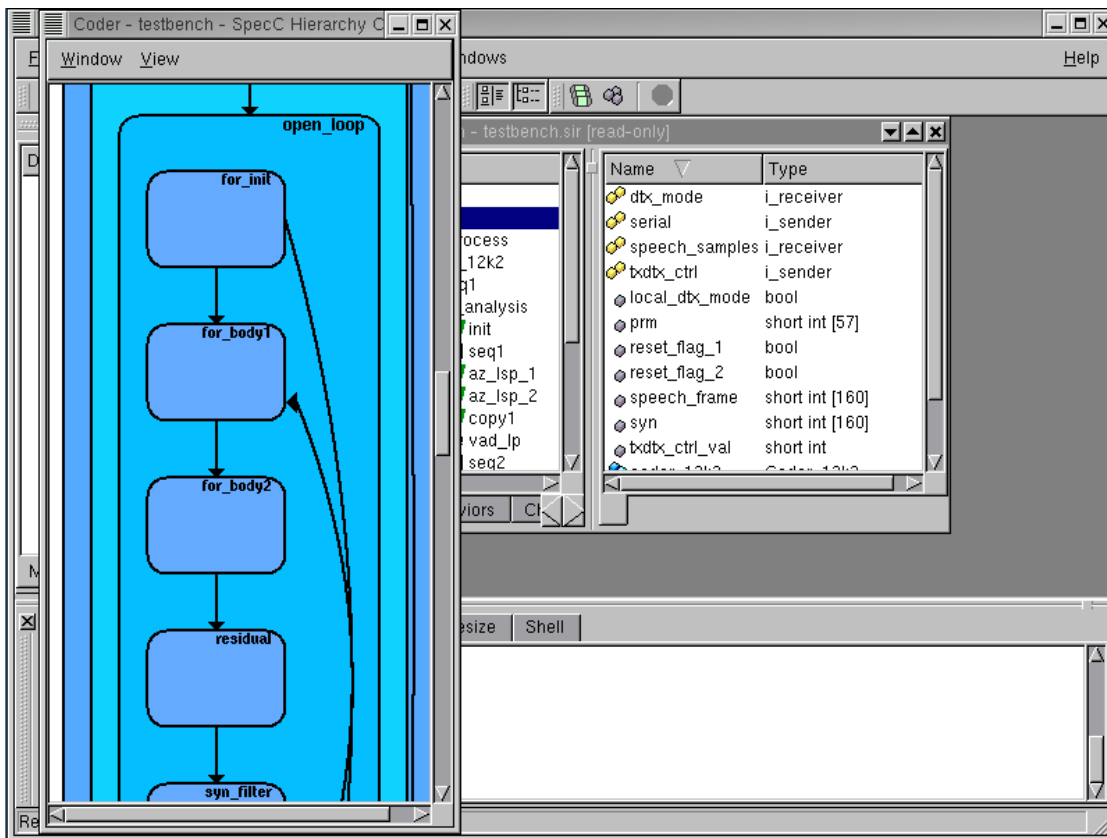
Coder - testbench - SpecC Hierarchy C

Window View

open_loop

for_init

for_body1

for_body2

residual

syn_filter

indows

Help

n - testbench.sir [read-only]

rocess
_12k2
q1
_analysis
init
seq1
az_lsp_1
az_lsp_2
copy1
vad_lp
seq2

viors
Cl

| Name | Type |
|---|---|
| dtx_mode | i_receiver |
| serial | i_sender |
| speech_samples | i_receiver |
| txdtx_ctrl | i_sender |
| local_dtx_mode | bool |
| prm | short int [57] |
| reset_flag_1 | bool |
| reset_flag_2 | bool |
| speech_frame | short int [160] |
| syn | short int [160] |
| txdtx_ctrl_val | short int |

esize
Shell

F
D
M
Re